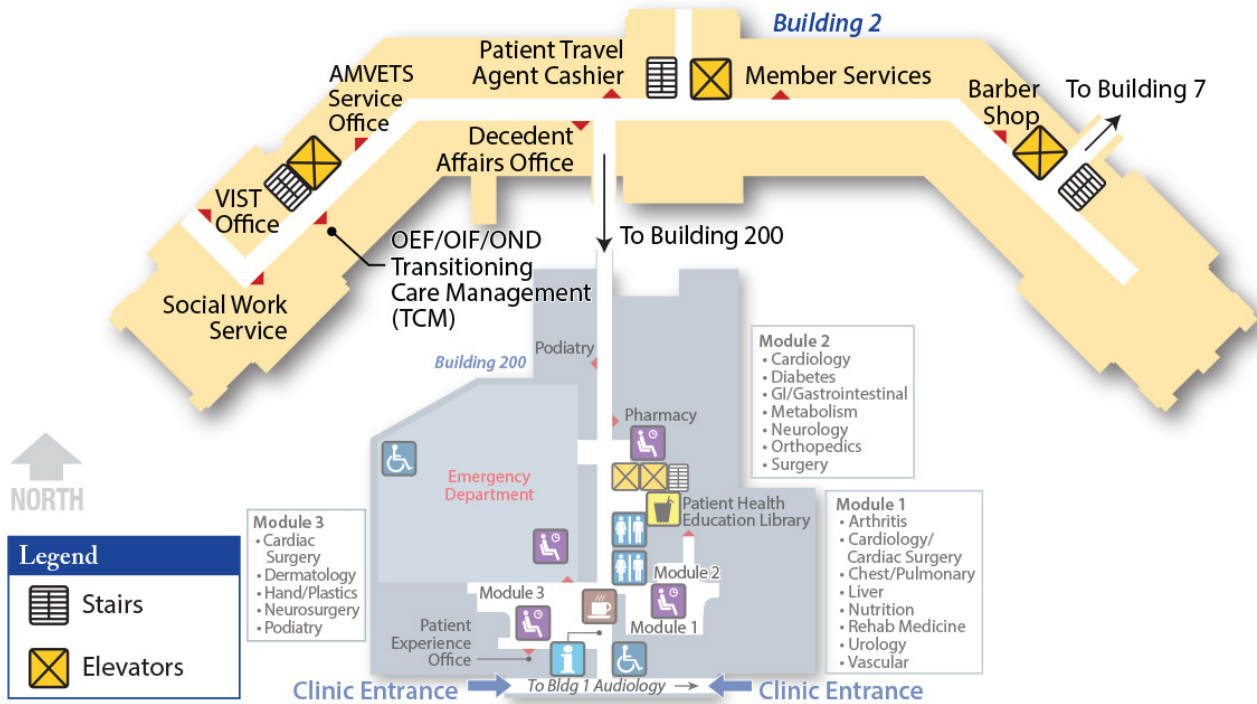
Building 2

Patient Travel Agent Cashier

Member Services

AMVETS Service Office

Barber Shop

To Building 7

Decedent Affairs Office

VIST Office

OEF/OIF/OND Transitioning Care Management (TCM)

To Building 200

Social Work Service

Podiatry

Building 200

Module 2
• Cardiology
• Diabetes
• GI/Gastrointestinal
• Metabolism
• Neurology
• Orthopedics
• Surgery

Pharmacy

Emergency Department

NORTH

Patient Health Education Library

Module 1
• Arthritis
• Cardiology/ Cardiac Surgery
• Chest/Pulmonary
• Liver
• Nutrition
• Rehab Medicine
• Urology
• Vascular

Module 3
• Cardiac Surgery
• Dermatology
• Hand/Plastics
• Neurosurgery
• Podiatry

Legend

Stairs

Elevators

Module 3

Module 2

Module 1

Patient Experience Office

Clinic Entrance

To Bldg 1 Audiology

Clinic Entrance